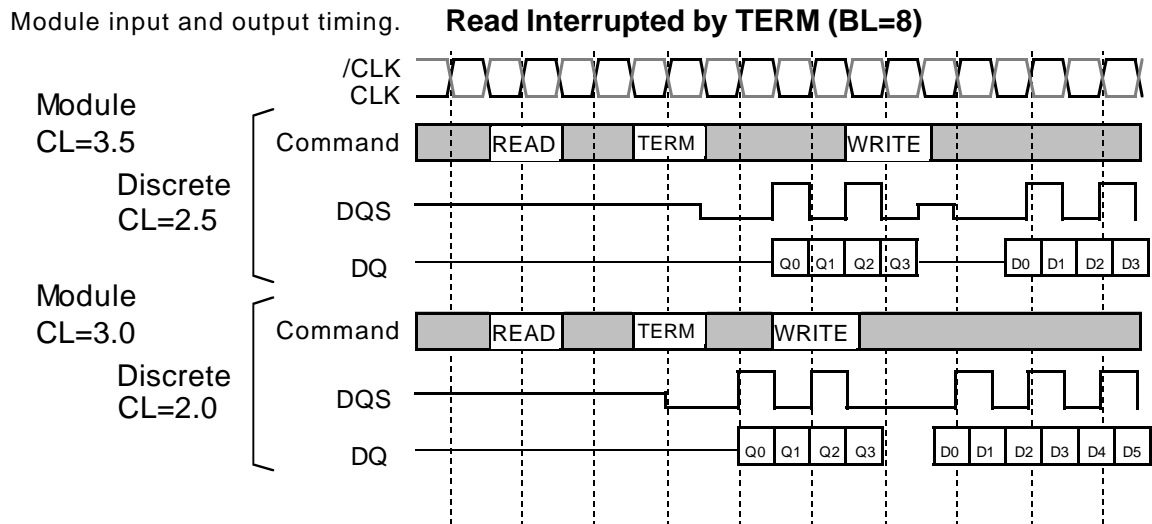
Module input and output timing.

**Read Interrupted by TERM (BL=8)**

/CLK
CLK

Module
CL=3.5

Discrete
CL=2.5

Command READ TERM WRITE

DQS

DQ Q0 Q1 Q2 Q3 D0 D1 D2 D3

Module
CL=3.0

Discrete
CL=2.0

Command READ TERM WRITE

DQS

DQ Q0 Q1 Q2 Q3 D0 D1 D2 D3 D4 D5